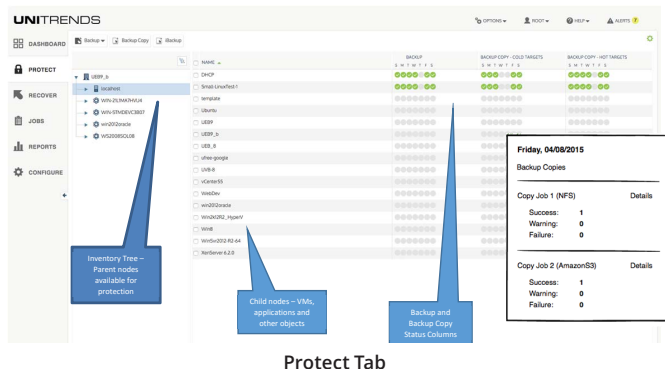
UNITRENDS

OPTIONS ▾ ROOT ▾ HELP ▾ ALERTS

DASHBOARD

PROTECT

RECOVER

JOBS

REPORTS

CONFIGURE

Backup ▾ Backup Copy Backup

UEB9_b

localhost

WIN-2LIMKFMJ4

WIN-STMD8VC3807

win2012oracle

WS2008SOL08

NAME

BACKUP

BACKUP COPY - COLD TARGETS

BACKUP COPY - HOT TARGETS

S M T W T F S

DHCP

Small-LinuxTest1

template

Ubuntu

UEB9

UEB9_b

UEB_8

uhes-google

UVB-8

vCenter55

WebDev

win2012oracle

Win2K12R2_HyperV

Win8

WinSrv2012-R2-64

XenServer 6.2.0

Friday, 04/08/2015

Backup Copies

Copy Job 1 (NFS) Details

Success: 1

Warning: 0

Failure: 0

Copy Job 2 (AmazonS3) Details

Success: 1

Warning: 0

Failure: 0

Inventory Tree – Parent nodes available for protection

Child nodes – VMs, applications and other objects

Backup and Backup Copy Status Columns

Protect Tab